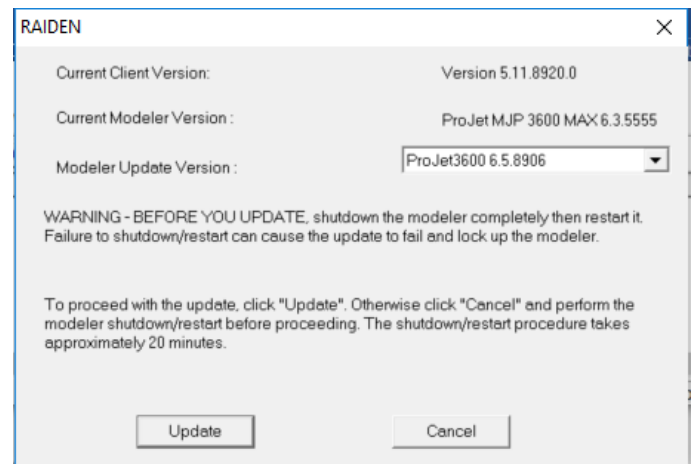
RAIDEN

Current Client Version: Version 5.11.8920.0

Current Modeler Version : ProJet MJP 3600 MAX 6.3.5555

Modeler Update Version : ProJet3600 6.5.8906

WARNING - BEFORE YOU UPDATE, shutdown the modeler completely then restart it. Failure to shutdown/restart can cause the update to fail and lock up the modeler.

To proceed with the update, click "Update". Otherwise click "Cancel" and perform the modeler shutdown/restart before proceeding. The shutdown/restart procedure takes approximately 20 minutes.

Update

Cancel